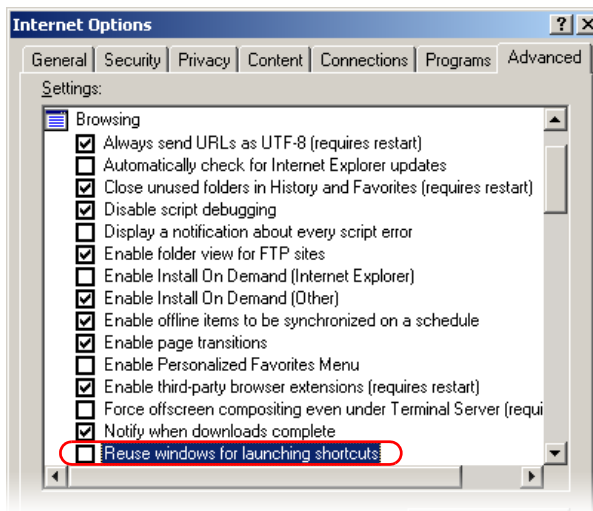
Internet Options

? X

General | Security | Privacy | Content | Connections | Programs | Advanced

Settings:

Browsing
Always send URLs as UTF-8 (requires restart)
Automatically check for Internet Explorer updates
Close unused folders in History and Favorites (requires restart)
Disable script debugging
Display a notification about every script error
Enable folder view for FTP sites
Enable Install On Demand (Internet Explorer)
Enable Install On Demand (Other)
Enable offline items to be synchronized on a schedule
Enable page transitions
Enable Personalized Favorites Menu
Enable third-party browser extensions (requires restart)
Force offscreen compositing even under Terminal Server (requi
Notify when downloads complete
Reuse windows for launching shortcuts